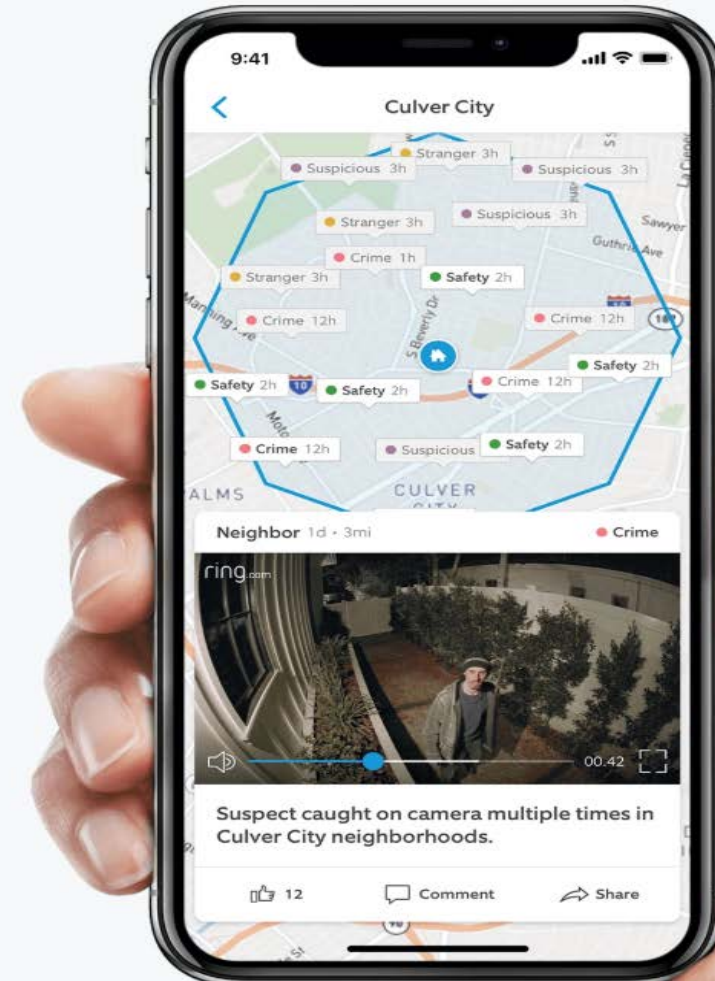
9:41

Culver City

Suspicious 3h
Stranger 3h
Suspicious 3h
Stranger 3h
Suspicious 3h
Crime 1h
Stranger 3h
Safety 2h
Crime 12h
Crime 12h
Safety 2h
Safety 2h
Safety 2h
Crime 12h
Crime 12h
Suspicious
Safety 2h

La Cienega
Sawyer
Guthrie Ave
Manning Ave
S Beverly Dr
Motor
10
10
10
ALMS
CULVER CITY

Neighbor 1d • 3mi
Crime

ring.com

00.42

Suspect caught on camera multiple times in Culver City neighborhoods.

12
Comment
Share